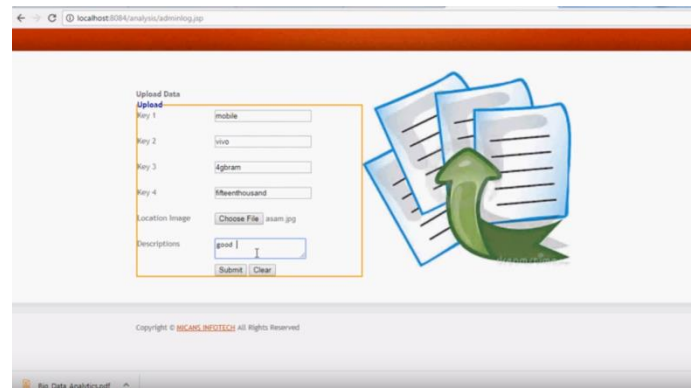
localhost:8084/analysis/adminlog.jsp

Upload Data

Upload

Key 1 mobile

Key 2 vivo

Key 3 4gbram

Key 4 fifteenthousand

Location Image Choose File asam.jpg

Descriptions good

Submit Clear

Copyright © MICANS INFOTECH All Rights Reserved

Big Data Analytics.pdf